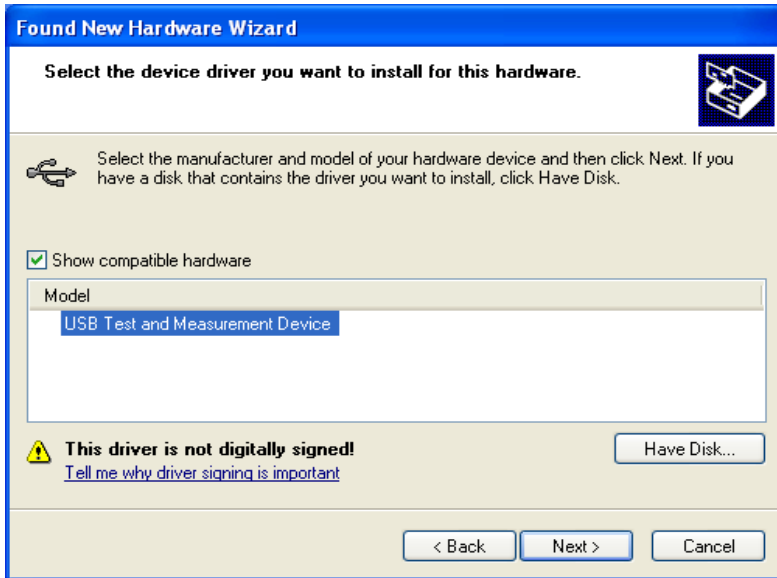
Found New Hardware Wizard

Select the device driver you want to install for this hardware.

Select the manufacturer and model of your hardware device and then click Next. If you have a disk that contains the driver you want to install, click Have Disk.

Show compatible hardware

| Model |
|---|
| USB Test and Measurement Device |

This driver is not digitally signed!
Tell me why driver signing is important

Have Disk...

< Back
Next >
Cancel